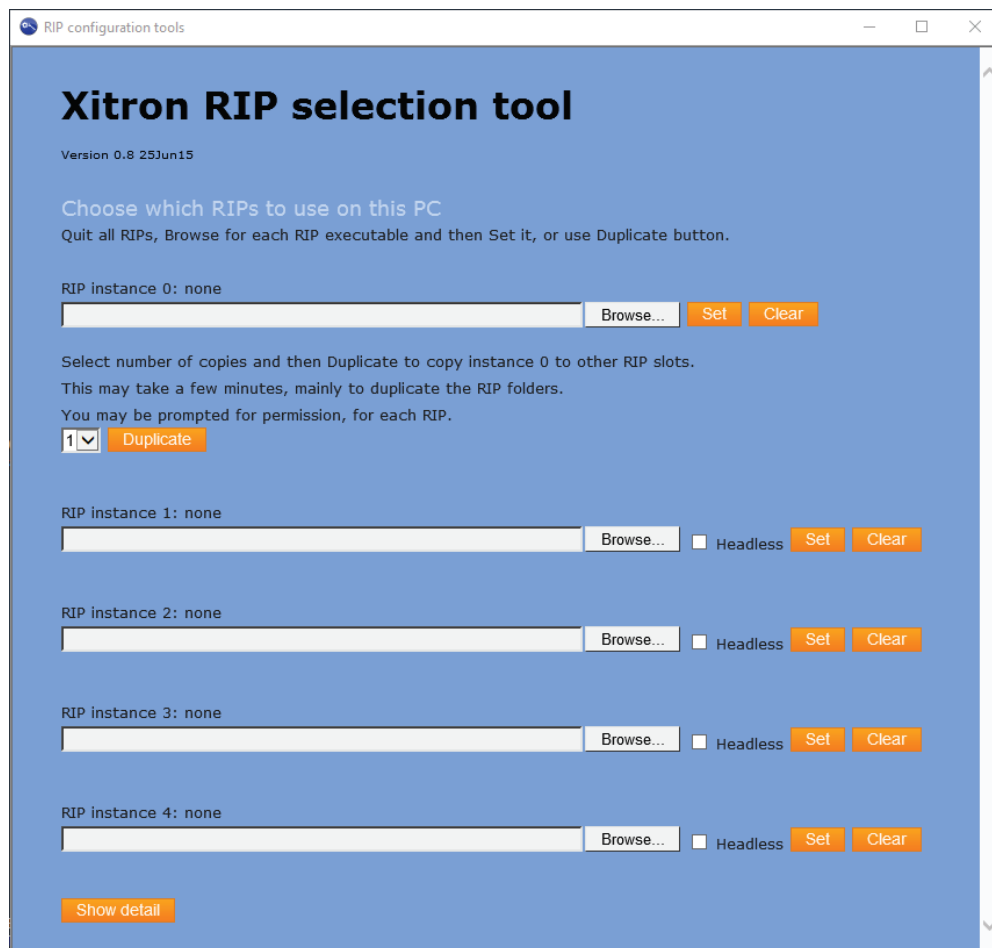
RIP configuration tools

Xitron RIP selection tool

Version 0.8 25Jun15

Choose which RIPs to use on this PC

Quit all RIPs, Browse for each RIP executable and then Set it, or use Duplicate button.

RIP instance 0: none

Browse... Set Clear

Select number of copies and then Duplicate to copy instance 0 to other RIP slots.

This may take a few minutes, mainly to duplicate the RIP folders.

You may be prompted for permission, for each RIP.

1 Duplicate

RIP instance 1: none

Browse... Headless Set Clear

RIP instance 2: none

Browse... Headless Set Clear

RIP instance 3: none

Browse... Headless Set Clear

RIP instance 4: none

Browse... Headless Set Clear

Show detail